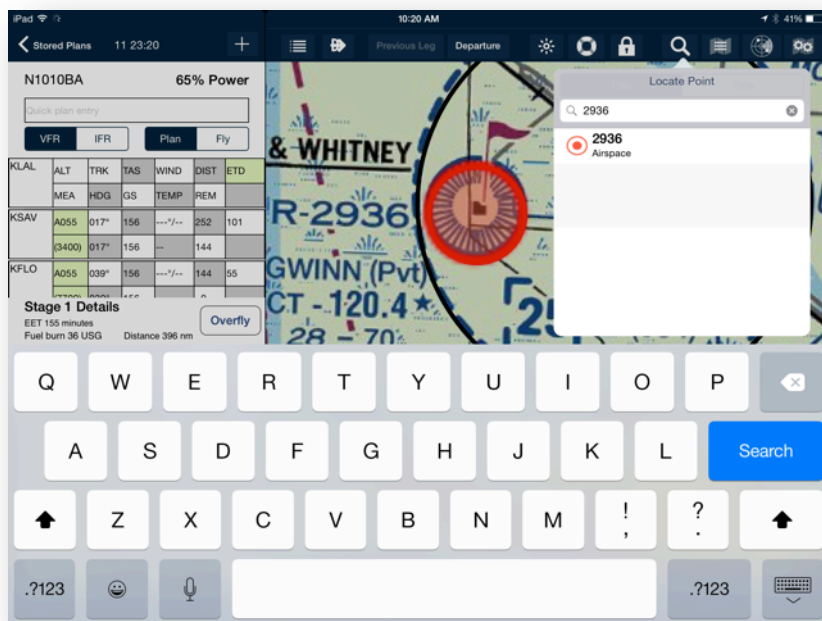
iPad

10:20 AM

41%

Stored Plans 11 23:20

+

Previous Leg

Departure

N1010BA

65% Power

Quick plan entry

VFR

IFR

Plan

Fly

| KLAL | ALT | TRK | TAS | WIND | DIST | ETD |
|---|---|---|---|---|---|---|
| | MEA | HDG | GS | TEMP | REM | |
| KSAV | A055 | 017° | 156 | ---°/--- | 252 | 101 |
| | (3400) | 017° | 156 | -- | 144 | |
| KFLO | A055 | 039° | 156 | ---°/--- | 144 | 55 |
| | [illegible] | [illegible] | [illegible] | | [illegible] | |

Stage 1 Details

EET 155 minutes

Fuel burn 36 USG

Distance 396 nm

Overfly

& WHITNEY

R-2936

GWINN (Pvt)

CT - 120.4 ★

28 - 70

25

Locate Point

2936

2936

Airspace

Q W E R T Y U I O P

A S D F G H J K L

Search

Z X C V B N M ! , ? .

.?123

.?123